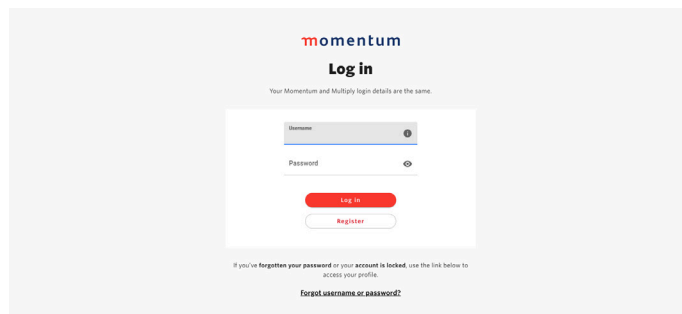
momentum

Log in

Your Momentum and Multiply login details are the same.

Username

Password

Log in

Register

If you've forgotten your password or your account is locked, use the link below to access your profile.

Forgot username or password?